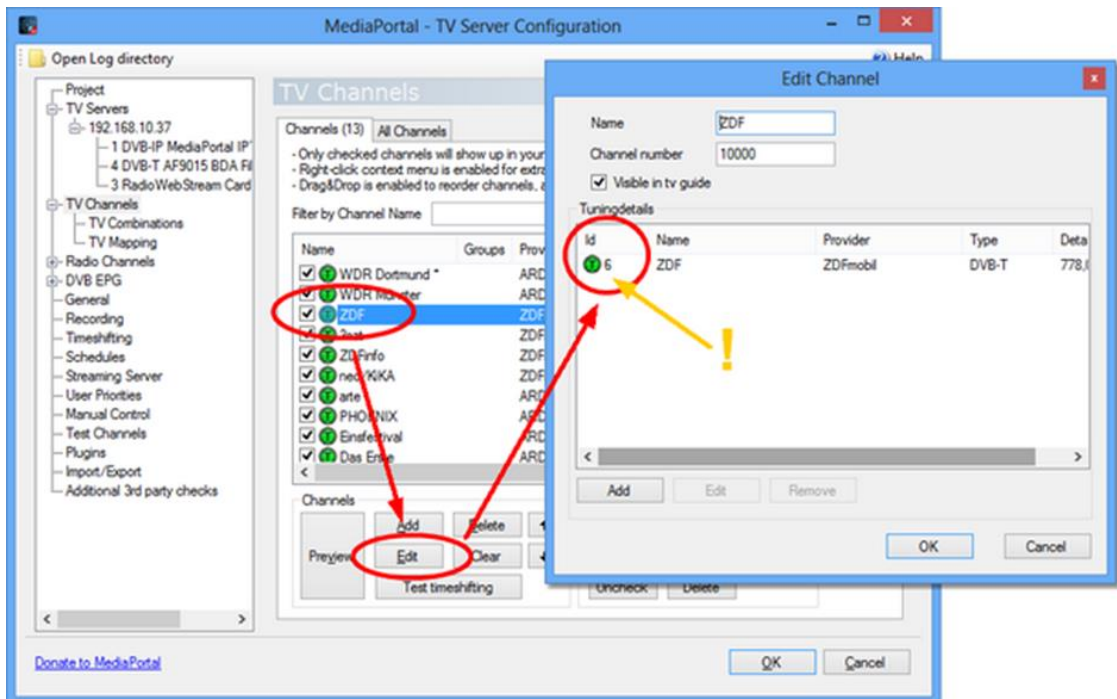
MediaPortal - TV Server Configuration

Open Log directory

Help

Project
TV Servers
192.168.10.37
1 DVB-IP MediaPortal IP
4 DVB-T AF9015 BDA Fil
3 RadioWebStream Card
TV Channels
TV Combinations
TV Mapping
Radio Channels
DVB EPG
General
Recording
Timeshifting
Schedules
Streaming Server
User Priorities
Manual Control
Test Channels
Plugins
Import/Export
Additional 3rd party checks

TV Channels

Channels (13) | All Channels

- Only checked channels will show up in your
- Right-click context menu is enabled for extra
- Drag&Drop is enabled to reorder channels, a

Filter by Channel Name

| Name | Groups | Prov |
|---|---|---|
| WDR Dortmund * | | ARD |
| WDR Münster | | ARD |
| ZDF | | ZDF |
| 3sat | | ZDF |
| ZDFinfo | | ZDF |
| neo/KiKA | | ZDF |
| arte | | ARD |
| PHOENIX | | ARD |
| Einsfestival | | ARD |
| Das Erste | | ARD |

Channels

Preview | Add | Delete | Edit | Clear | Test timeshifting | Uncheck | Delete

Donate to MediaPortal

OK | Cancel

Edit Channel

Name: ZDF
Channel number: 10000
Visible in tv guide

Tuningdetails

| Id | Name | Provider | Type | Deta |
|---|---|---|---|---|
| 6 | ZDF | ZDFmobil | DVB-T | 778,( |

!

Add | Edit | Remove

OK | Cancel